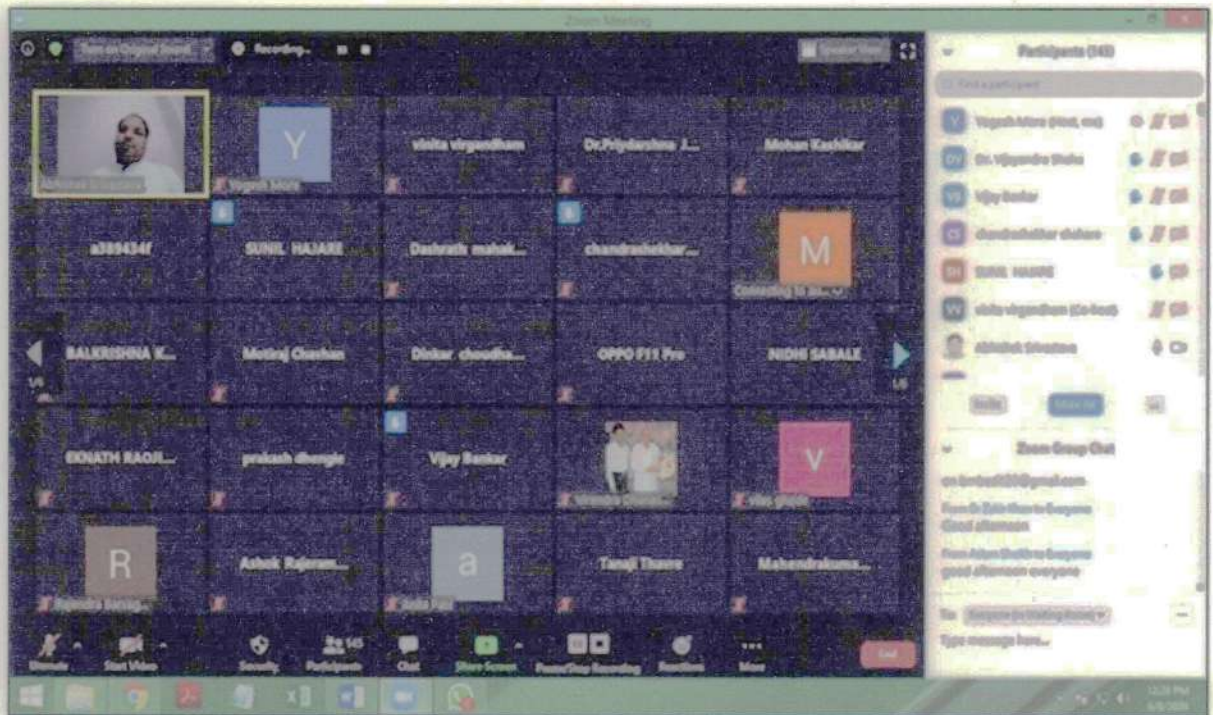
Zoom Meeting

Turn on Original Sound

Recording...

Speaker View

Y

Yogesh More

vinita virgandham

Dr.Priydarshna J...

Mohan Kashikar

a389434f

SUNIL HAJARE

Dashrath mahek...

chandrashekhar...

M

Connecting to au...

BALKRISHNA K...

Motiraj Chavhan

Dinkar choudha...

OPPO F11 Pro

NIDHI SABALE

1/6

1/6

EKNATH RAOJI...

prakash dhongde

Vijay Bankar

V

R

Ashok Rajaram...

a

Tanaji Thavre

Mahendrakuma...

Unmute

Start Video

Security

Participants

145

Chat

Share Screen

Pause/Stop Recording

Reactions

More

End

Participants (145)

Find a participant

Yogesh More (Host, me)

Dr. Vijayendra Shelke

Vijay Bankar

chandrashekhar chohan

SUNIL HAJARE

vinita virgandham (Co-host)

Abhishek Srivastava

Invite

Mute All

...

Zoom Group Chat

From to Everyone
Good afternoon

From to Everyone
good afternoon everyone

To: Everyone (in Meeting Room)

Type message here...